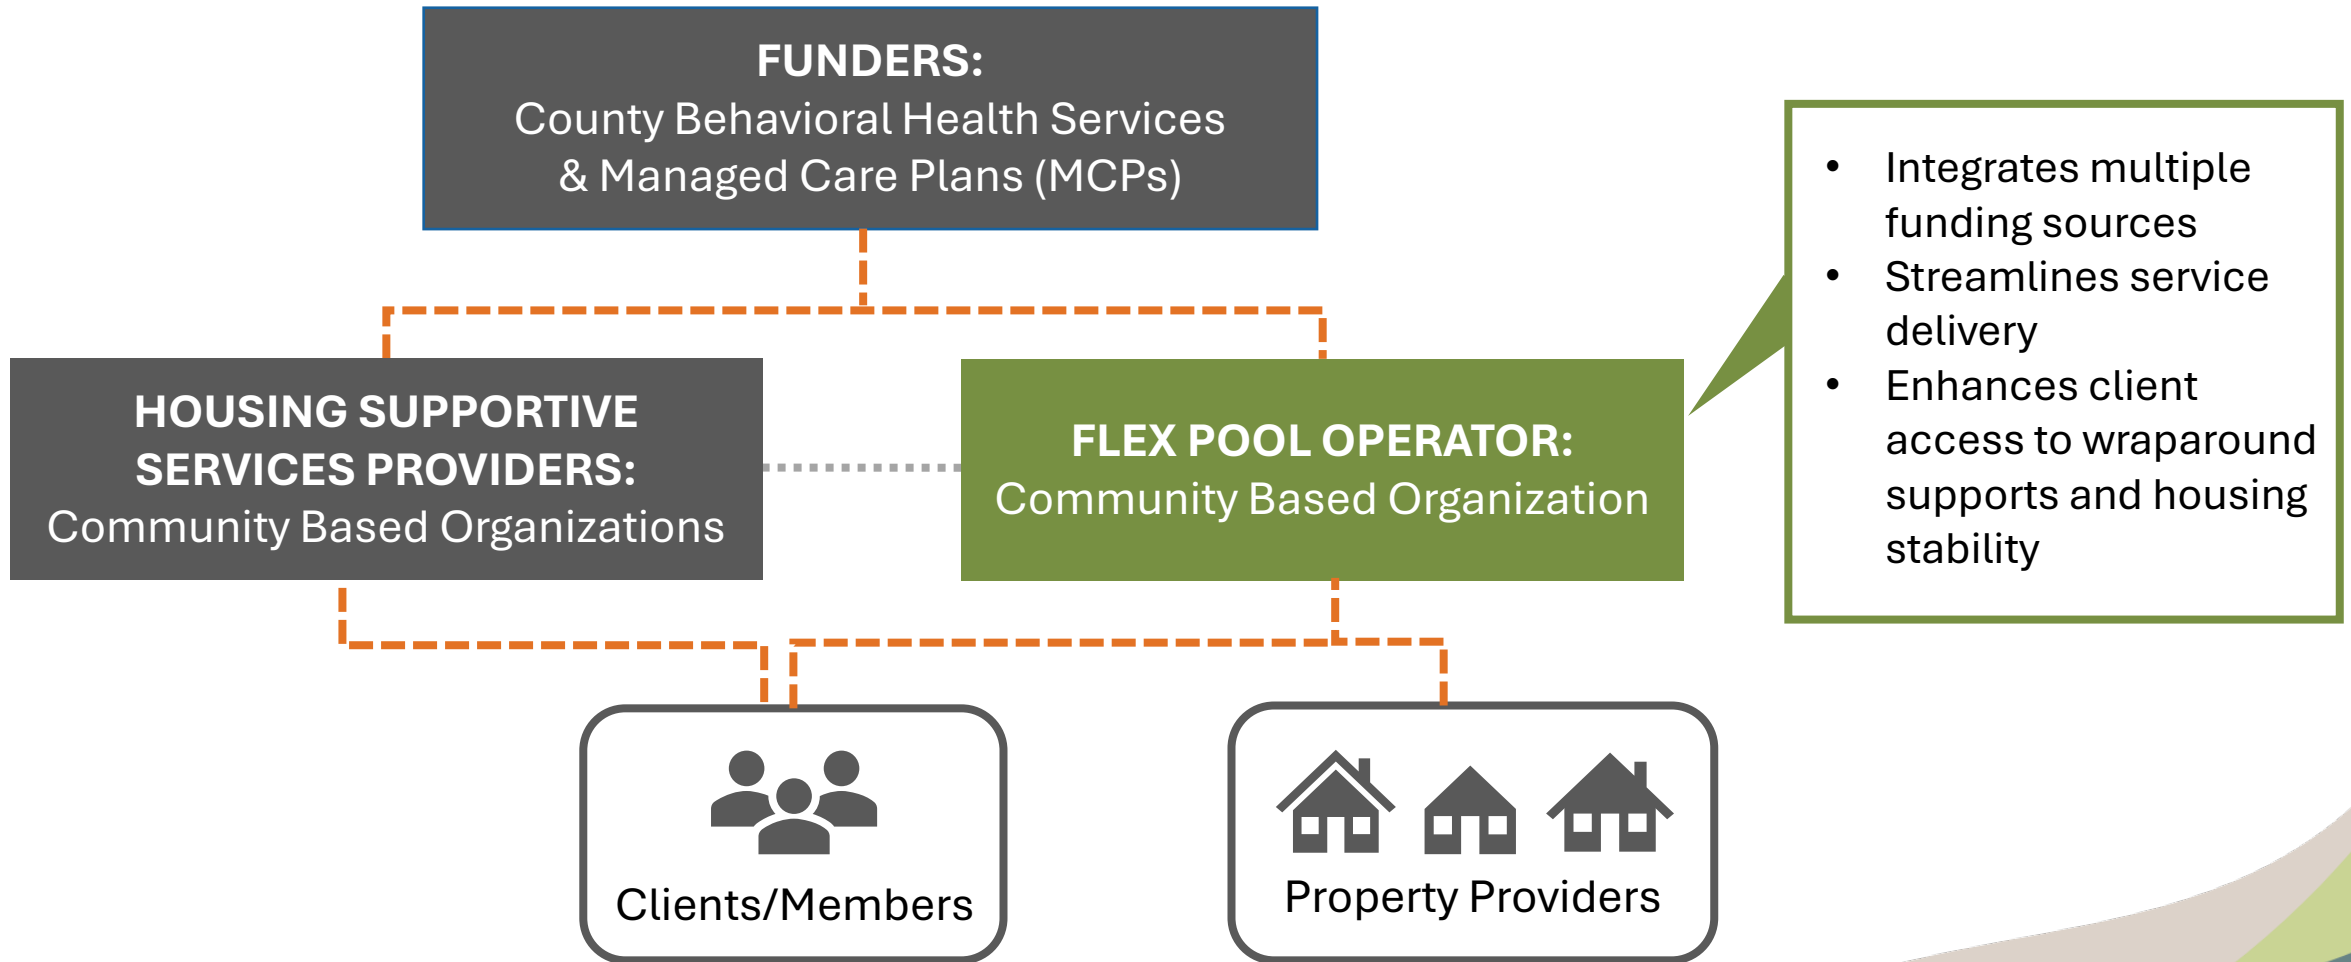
FUNDERS:
County Behavioral Health Services & Managed Care Plans (MCPs)

HOUSING SUPPORTIVE SERVICES PROVIDERS:
Community Based Organizations

FLEX POOL OPERATOR:
Community Based Organization

- Integrates multiple funding sources
- Streamlines service delivery
- Enhances client access to wraparound supports and housing stability

Clients/Members

Property Providers